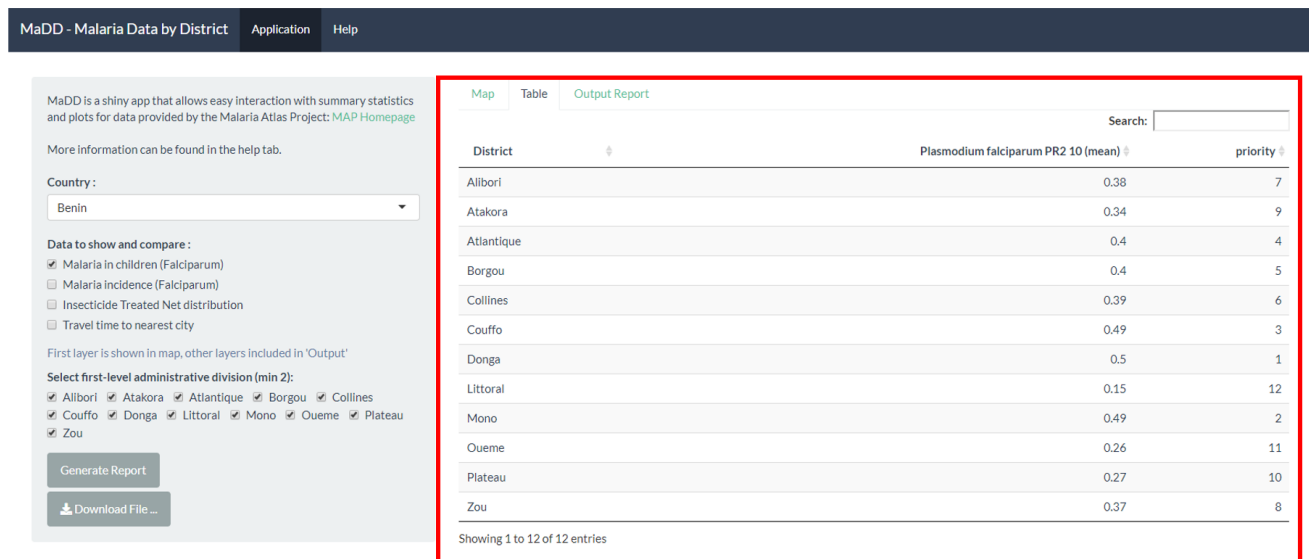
MaDD - Malaria Data by District Application Help

MaDD is a shiny app that allows easy interaction with summary statistics and plots for data provided by the Malaria Atlas Project: MAP Homepage

More information can be found in the help tab.

Country :

Benin

Data to show and compare :

Malaria in children (Falciparum)

Malaria incidence (Falciparum)

Insecticide Treated Net distribution

Travel time to nearest city

First layer is shown in map, other layers included in 'Output'

Select first-level administrative division (min 2):

Alibori Atakora Atlantique Borgou Collines Couffo Donga Littoral Mono Oueme Plateau Zou

Generate Report

Download File ...

Map Table Output Report

Search:

| District | Plasmodium falciparum PR2 10 (mean) | priority |
|---|---|---|
| Alibori | 0.38 | 7 |
| Atakora | 0.34 | 9 |
| Atlantique | 0.4 | 4 |
| Borgou | 0.4 | 5 |
| Collines | 0.39 | 6 |
| Couffo | 0.49 | 3 |
| Donga | 0.5 | 1 |
| Littoral | 0.15 | 12 |
| Mono | 0.49 | 2 |
| Oueme | 0.26 | 11 |
| Plateau | 0.27 | 10 |
| Zou | 0.37 | 8 |

Showing 1 to 12 of 12 entries